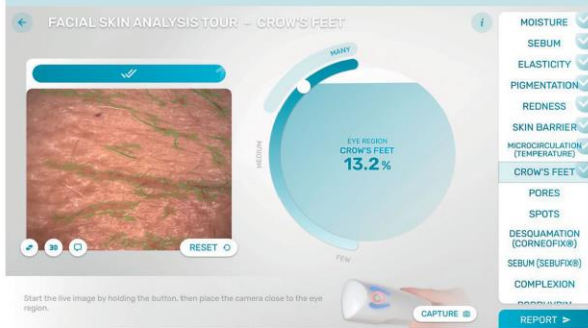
FACIAL SKIN ANALYSIS TOUR – CROW'S FEET

i

MANY

MEDIUM

FEW

EYE REGION
CROW'S FEET
13.2 %

3D

RESET

Start the live image by holding the button, then place the camera close to the eye region.

CAPTURE

MOISTURE
SEBUM
ELASTICITY
PIGMENTATION
REDNESS
SKIN BARRIER
MICROCIRCULATION (TEMPERATURE)
CROW'S FEET
PORES
SPOTS
DESQUAMATION (CORNEOFIX®)
SEBUM (SEBUFIX®)
COMPLEXION
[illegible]

REPORT